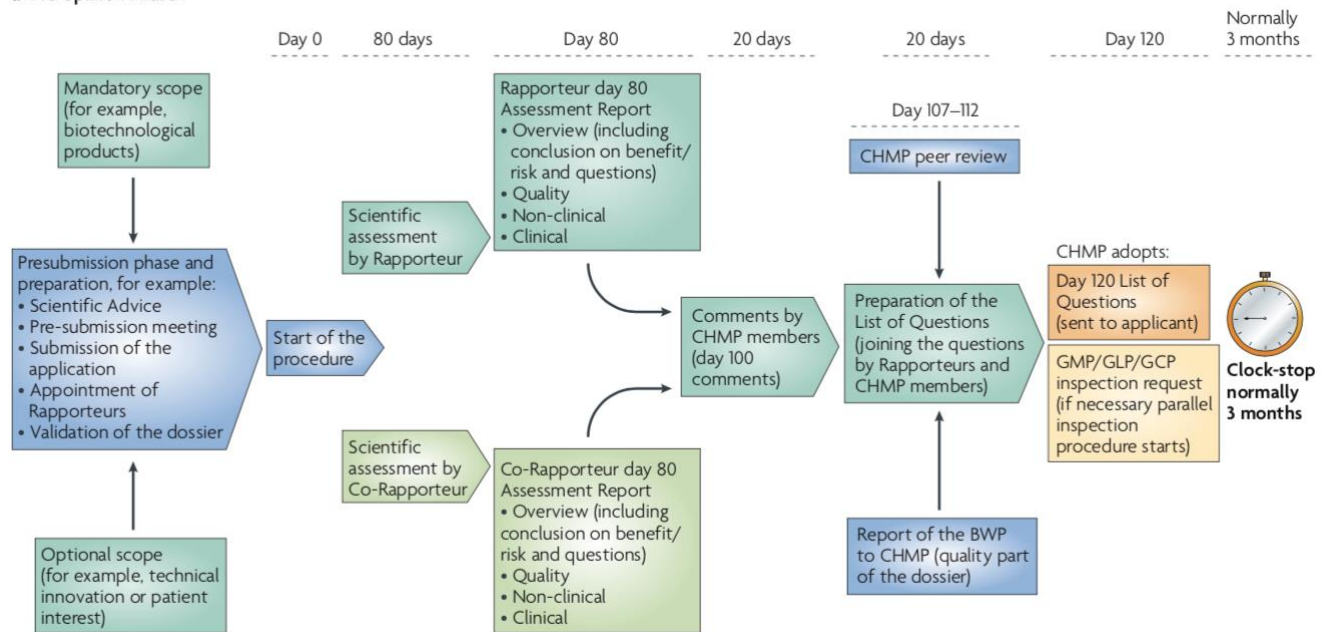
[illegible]

Day 0
80 days
Day 80
20 days
20 days
Day 120
Normally 3 months

Mandatory scope (for example, biotechnological products)

Presubmission phase and preparation, for example:
• Scientific Advice
• Pre-submission meeting
• Submission of the application
• Appointment of Rapporteurs
• Validation of the dossier

Optional scope (for example, technical innovation or patient interest)

Start of the procedure

Scientific assessment by Rapporteur

Rapporteur day 80 Assessment Report
• Overview (including conclusion on benefit/ risk and questions)
• Quality
• Non-clinical
• Clinical

Scientific assessment by Co-Rapporteur

Co-Rapporteur day 80 Assessment Report
• Overview (including conclusion on benefit/ risk and questions)
• Quality
• Non-clinical
• Clinical

Comments by CHMP members (day 100 comments)

Day 107–112

CHMP peer review

Preparation of the List of Questions (joining the questions by Rapporteurs and CHMP members)

Report of the BWP to CHMP (quality part of the dossier)

CHMP adopts:

Day 120 List of Questions (sent to applicant)

GMP/GLP/GCP inspection request (if necessary parallel inspection procedure starts)

Clock-stop normally 3 months